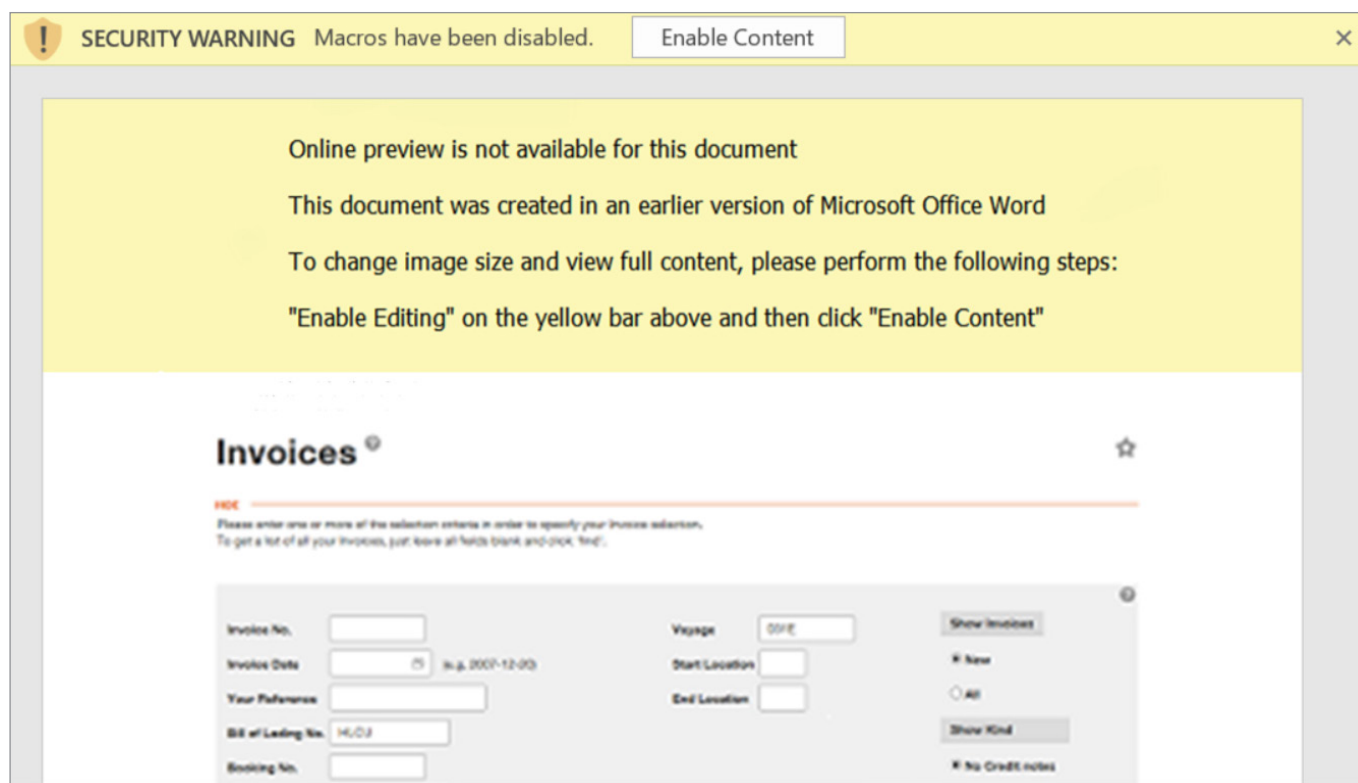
SECURITY WARNING Macros have been disabled. Enable Content ×

Online preview is not available for this document

This document was created in an earlier version of Microsoft Office Word

To change image size and view full content, please perform the following steps:

"Enable Editing" on the yellow bar above and then click "Enable Content"

Invoices

HIDE

Please enter one or more of the selection criteria in order to specify your invoice selection.
To get a list of all your invoices, just leave all fields blank and click 'find'.

| | | | | |
|---|---|---|---|---|
| Invoice No. | | Voyage | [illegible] | Show Invoices |
| Invoice Date | (e.g. 2007-12-20) | Start Location | | New |
| Your Reference | | End Location | | All |
| Bill of Lading No. | HLCU | | | Show Kind |
| Booking No. | | | | No Credit notes |